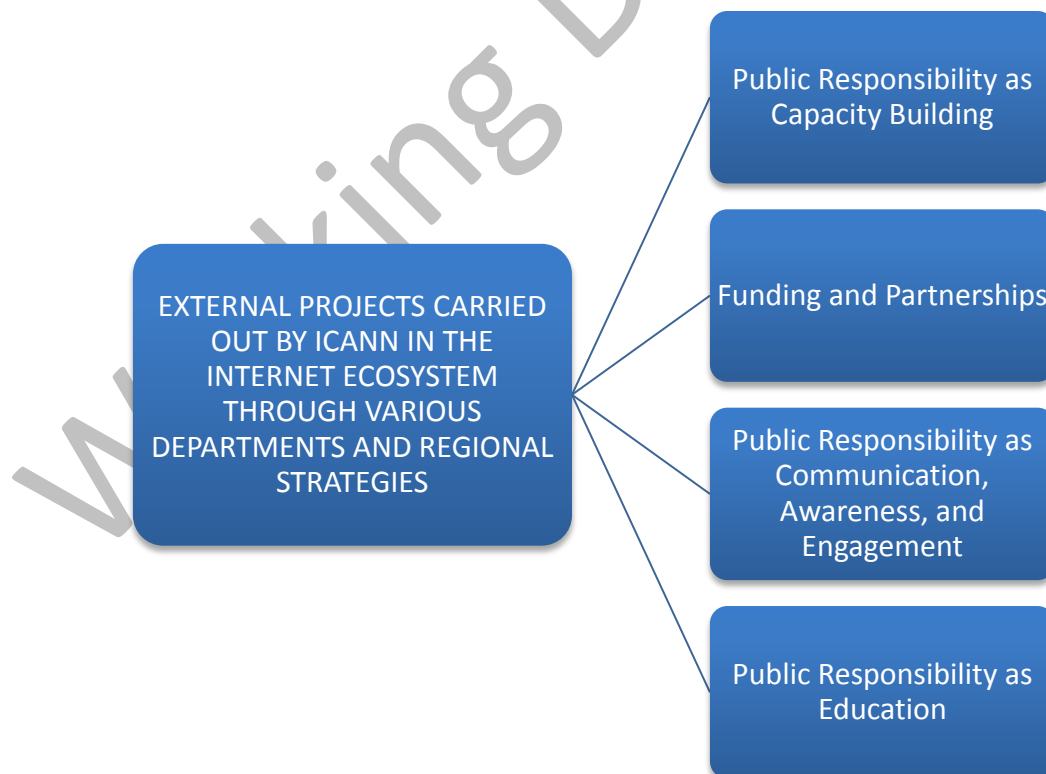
EXTERNAL PROJECTS CARRIED OUT BY ICANN IN THE INTERNET ECOSYSTEM THROUGH VARIOUS DEPARTMENTS AND REGIONAL STRATEGIES

Public Responsibility as Capacity Building

Funding and Partnerships

Public Responsibility as Communication, Awareness, and Engagement

Public Responsibility as Education

W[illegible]king D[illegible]